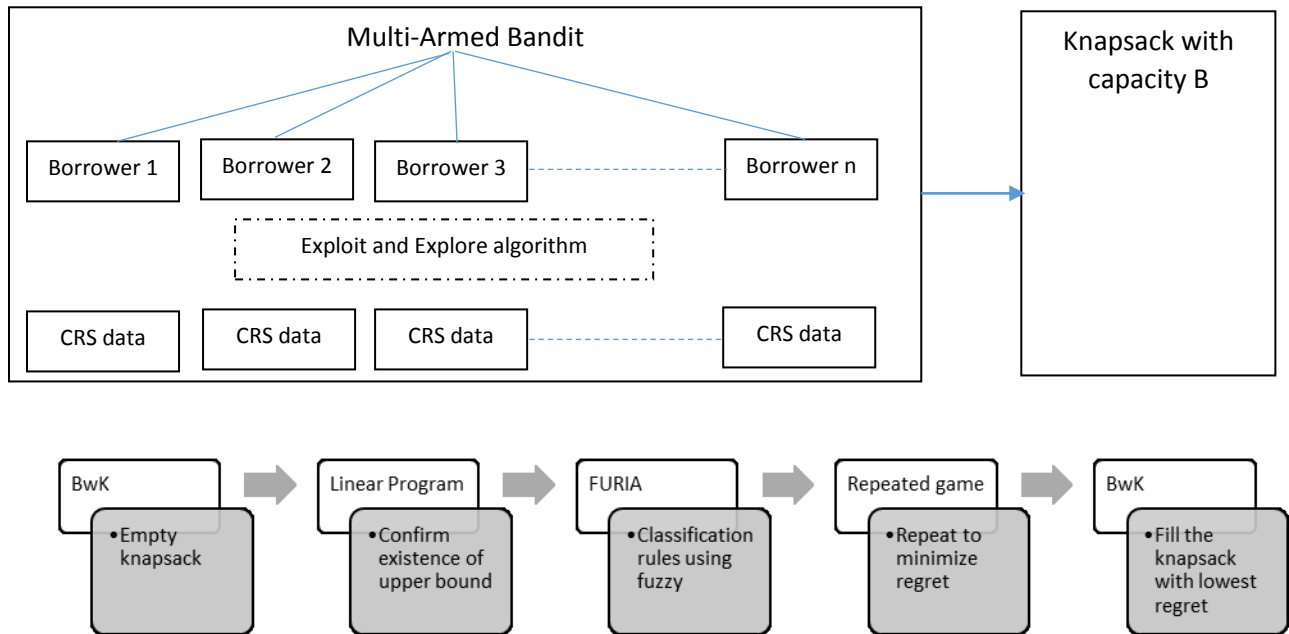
Multi-Armed Bandit

Borrower 1
Borrower 2
Borrower 3
Borrower n

Exploit and Explore algorithm

CRS data
CRS data
CRS data
CRS data

Knapsack with capacity B

BwK
• Empty knapsack

Linear Program
• Confirm existence of upper bound

FURIA
• Classification rules using fuzzy

Repeated game
• Repeat to minimize regret

BwK
• Fill the knapsack with lowest regret